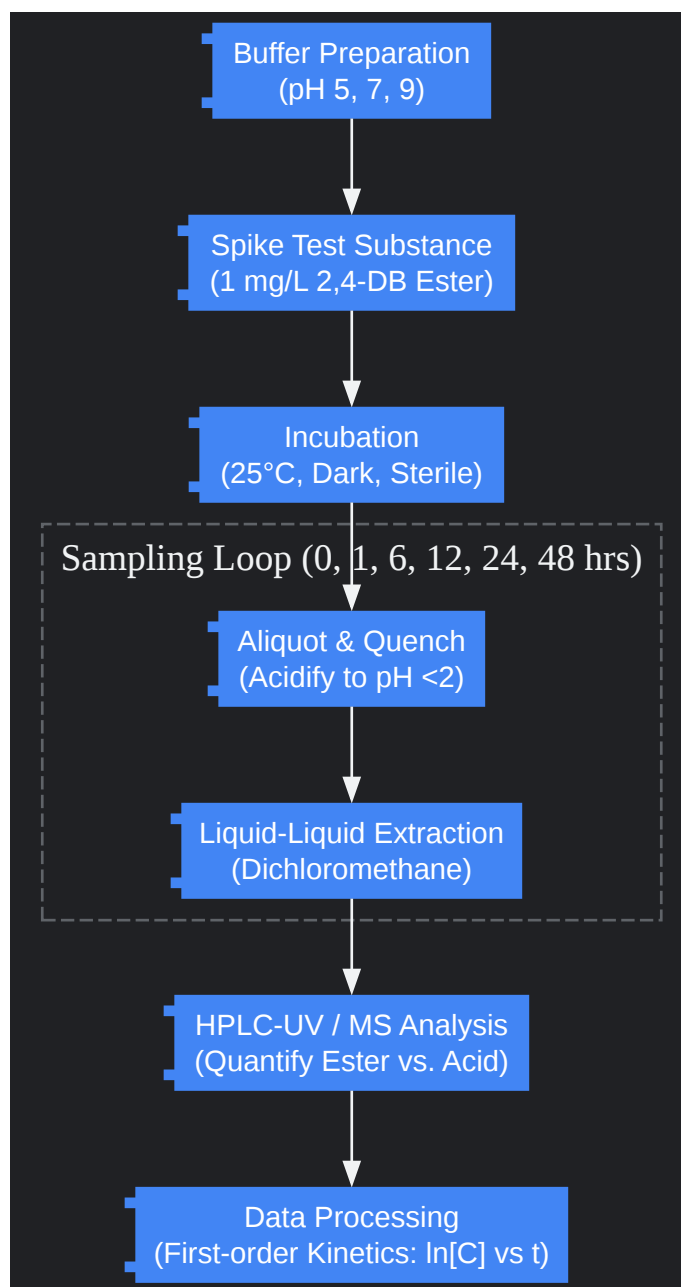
Buffer Preparation
(pH 5, 7, 9)

Spike Test Substance
(1 mg/L 2,4-DB Ester)

Incubation
(25°C, Dark, Sterile)

Sampling Loop (0, 1, 6, 12, 24, 48 hrs)

Aliquot & Quench
(Acidify to pH <2)

Liquid-Liquid Extraction
(Dichloromethane)

HPLC-UV / MS Analysis
(Quantify Ester vs. Acid)

Data Processing
(First-order Kinetics: ln[C] vs t)